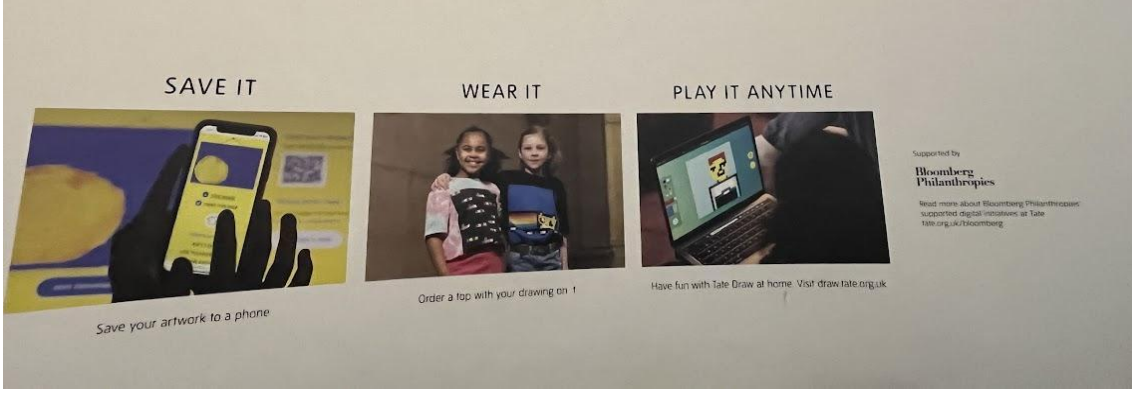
SAVE IT

Save your artwork to a phone

WEAR IT

Order a top with your drawing on it

PLAY IT ANYTIME

Have fun with Tate Draw at home. Visit draw.tate.org.uk

Supported by

Bloomberg Philanthropies

Read more about Bloomberg Philanthropies' supported digital initiatives at Tate tate.org.uk/bloomberg